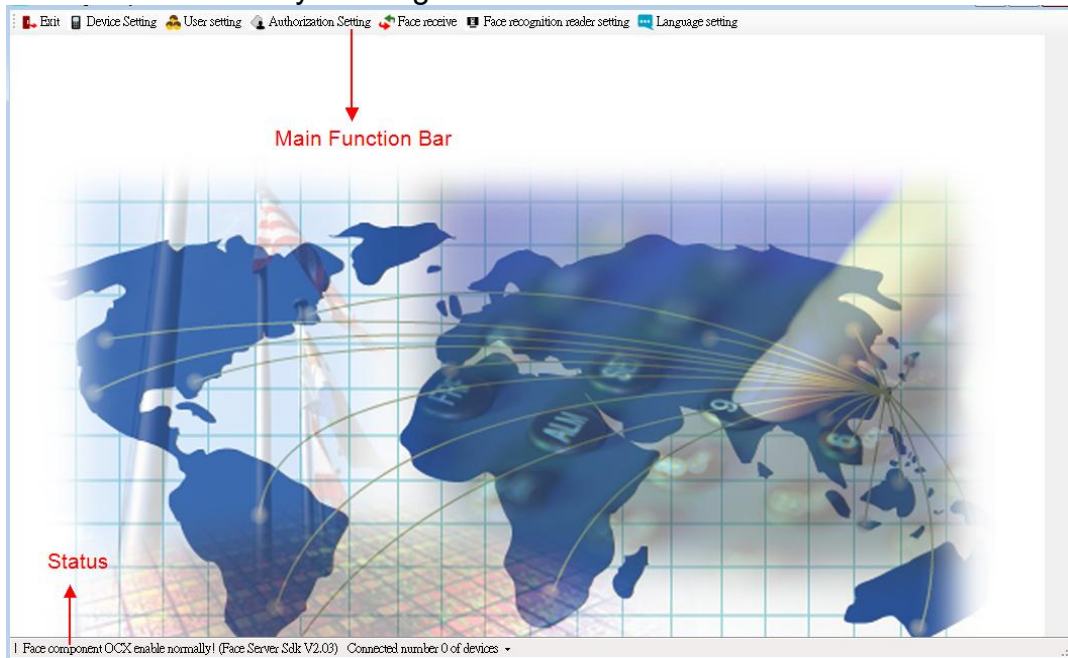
Exit Device Setting User setting Authorization Setting Face receive Face recognition reader setting Language setting

Main Function Bar

Status

! Face component OCX enable normally! (Face Server Sdk V2.03) Connected number 0 of devices